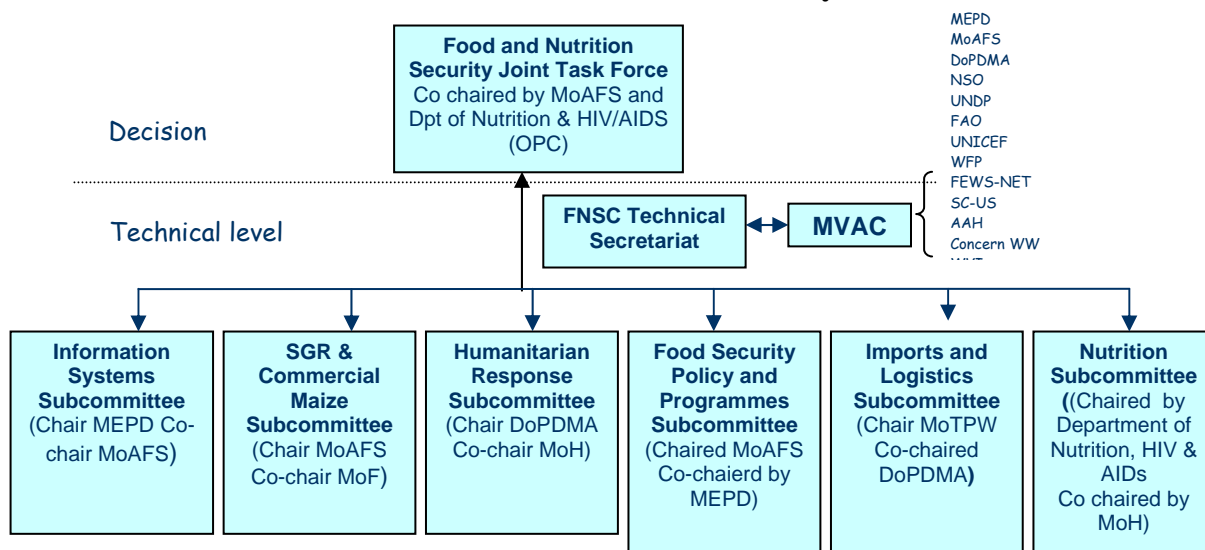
Food and Nutrition Security Joint Task Force
Co chaired by MoAFS and Dpt of Nutrition & HIV/AIDS (OPC)

MEPD
MoAFS
DoPDMA
NSO
UNDP
FAO
UNICEF
WFP
FEWS-NET
SC-US
AAH
Concern WW
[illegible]

Decision

Technical level

FNSC Technical Secretariat

MVAC

Information Systems Subcommittee (Chair MEPD Co-chair MoAFS)

SGR & Commercial Maize Subcommittee (Chair MoAFS Co-chair MoF)

Humanitarian Response Subcommittee (Chair DoPDMA Co-chair MoH)

Food Security Policy and Programmes Subcommittee (Chaired MoAFS Co-chaierd by MEPD)

Imports and Logistics Subcommittee (Chair MoTPW Co-chaired DoPDMA)

Nutrition Subcommittee ((Chaired by Department of Nutrition, HIV & AIDs Co chaired by MoH)